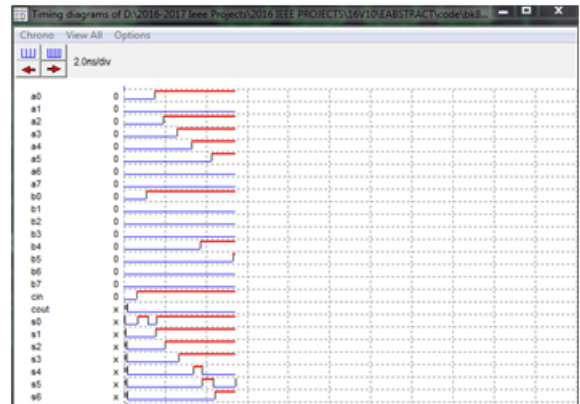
Timing diagrams of D:\2016-2017 Ieee Projects\2016 IEEE PROJECTS\16V10\EABSTRACT\code\bk8...

Chrono View All Options

2.0ns/div

a0 0
a1 0
a2 0
a3 0
a4 0
a5 0
a6 0
a7 0
b0 0
b1 0
b2 0
b3 0
b4 0
b5 0
b6 0
b7 0
cin 0
cout x
s0 x
s1 x
s2 x
s3 x
s4 x
s5 x
s6 x